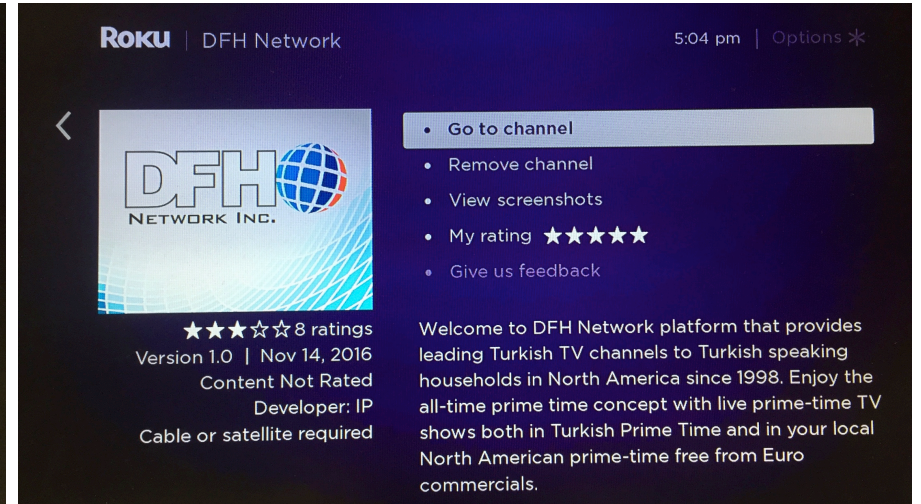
Roku | DFH Network

5:04 pm | Options ✱

DFH NETWORK INC.

★★★☆☆ 8 ratings
Version 1.0 | Nov 14, 2016
Content Not Rated
Developer: IP
Cable or satellite required

• Go to channel
• Remove channel
• View screenshots
• My rating ★★★★★
• Give us feedback

Welcome to DFH Network platform that provides leading Turkish TV channels to Turkish speaking households in North America since 1998. Enjoy the all-time prime time concept with live prime-time TV shows both in Turkish Prime Time and in your local North American prime-time free from Euro commercials.